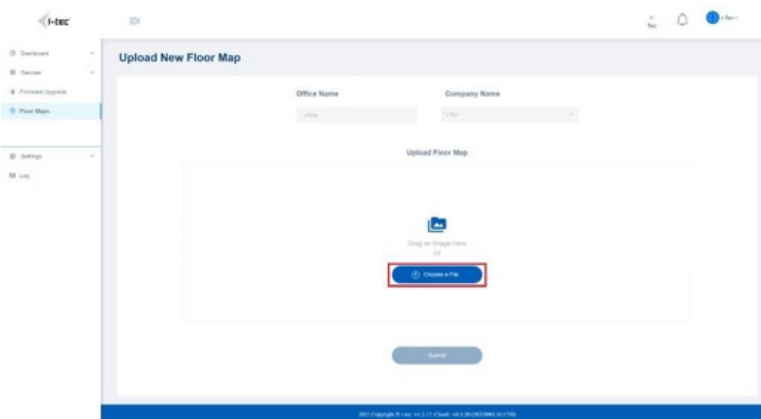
i-tec

Dashboard
Devices
Firmware Upgrade
Floor Maps
Settings
Log

Upload New Floor Map

Office Name
office
Company Name
i-Tec

Upload Floor Map

Drag an Image Here
Or
Choose a File

Submit

2021 Copyright © i-tec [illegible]